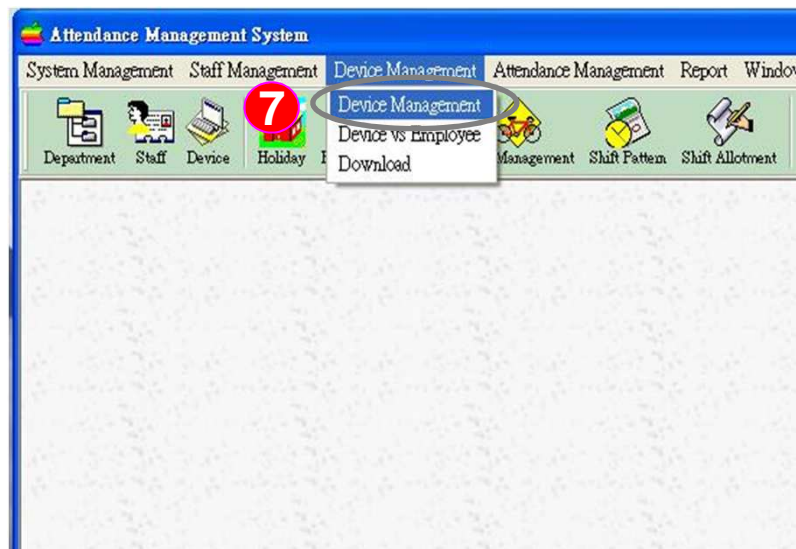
Attendance Management System

System Management Staff Management Device Management Attendance Management Report Windo

Department Staff Device Holiday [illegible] Management Shift Pattern Shift Allotment

7

Device Management
Device vs Employee
Download